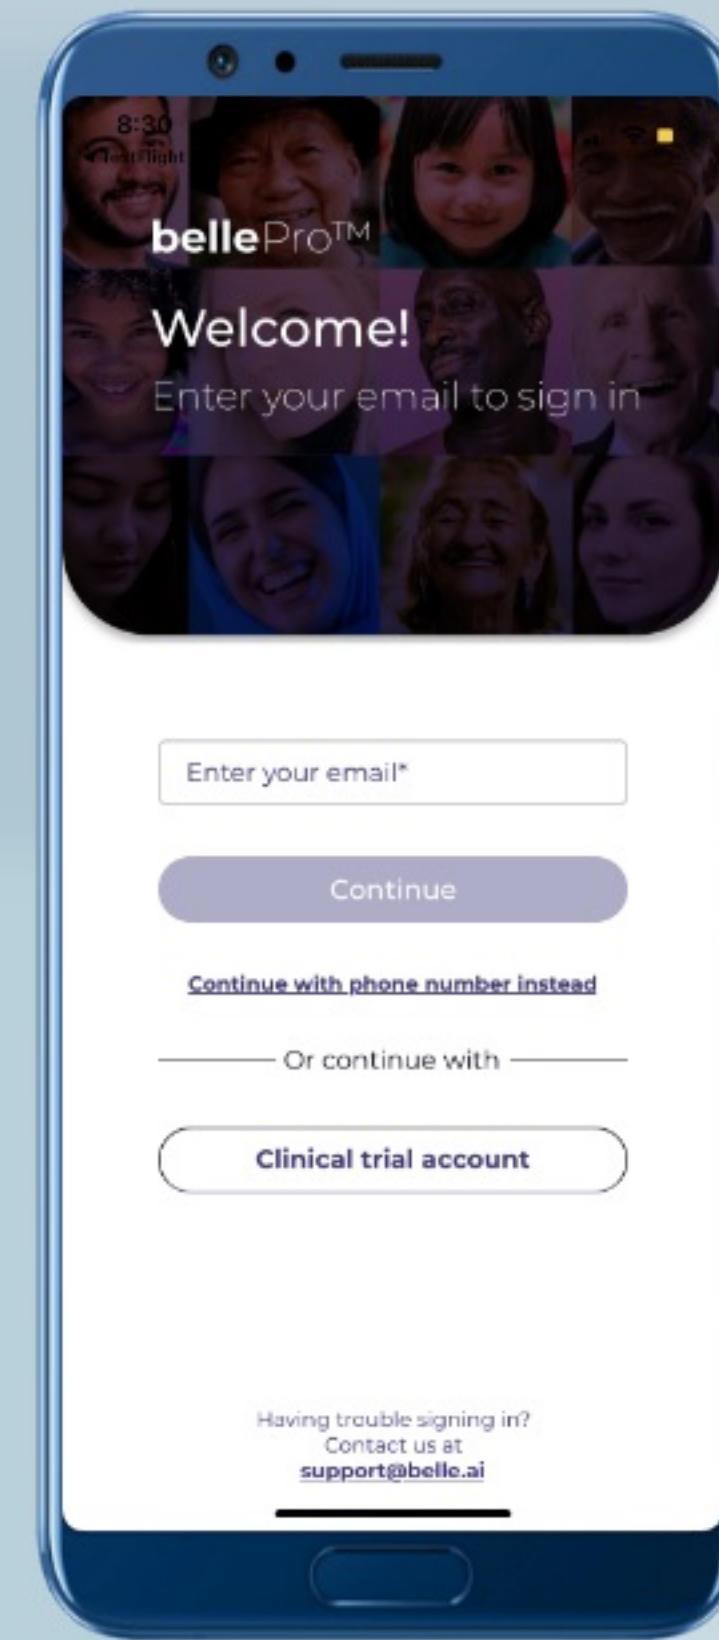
8:30
◀ TestFlight

bellePro™

Welcome!

Enter your email to sign in

Enter your email*

Continue

Continue with phone number instead

Or continue with

Clinical trial account

Having trouble signing in?
Contact us at
support@belle.ai